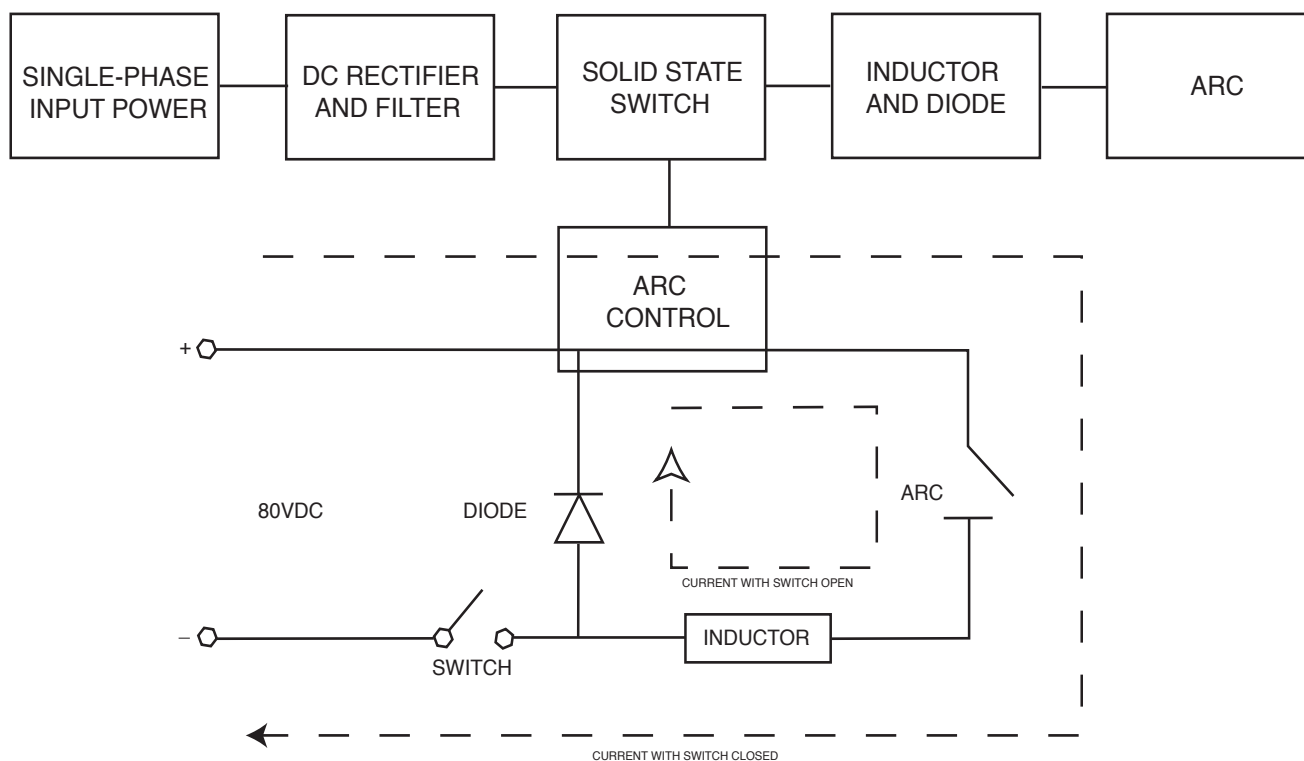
SINGLE-PHASE INPUT POWER

DC RECTIFIER AND FILTER

SOLID STATE SWITCH

INDUCTOR AND DIODE

ARC

ARC CONTROL

+

80VDC

DIODE

ARC

CURRENT WITH SWITCH OPEN

–

SWITCH

INDUCTOR

CURRENT WITH SWITCH CLOSED